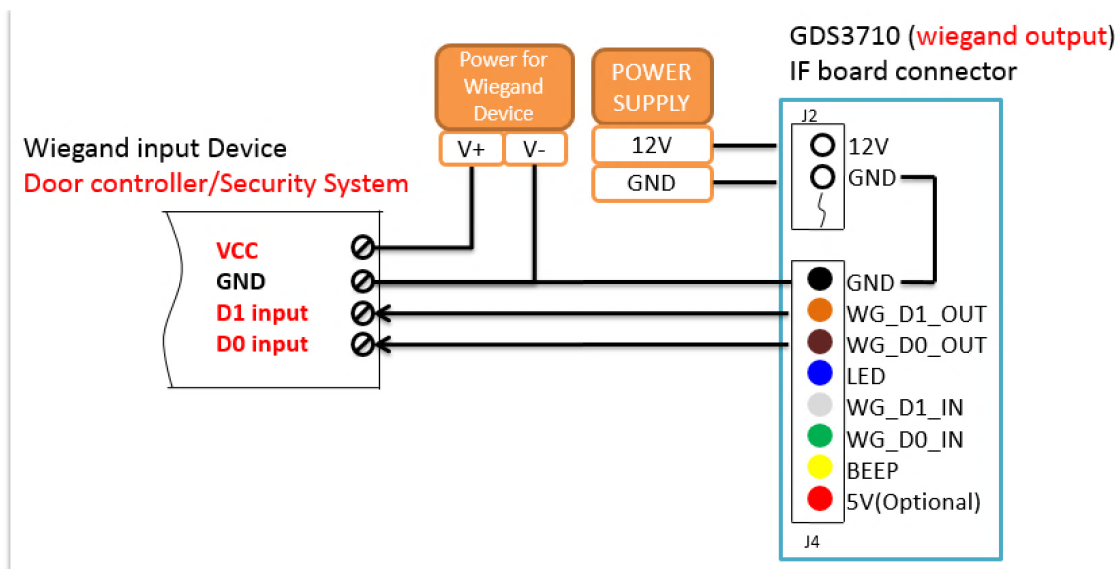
GDS3710 (wiegand output)
IF board connector

Power for Wiegand Device

V+ V-

POWER SUPPLY

12V

GND

Wiegand input Device
Door controller/Security System

VCC
GND
D1 input
D0 input

J2
12V
GND

GND
WG_D1_OUT
WG_D0_OUT
LED
WG_D1_IN
WG_D0_IN
BEEP
5V(Optional)
J4